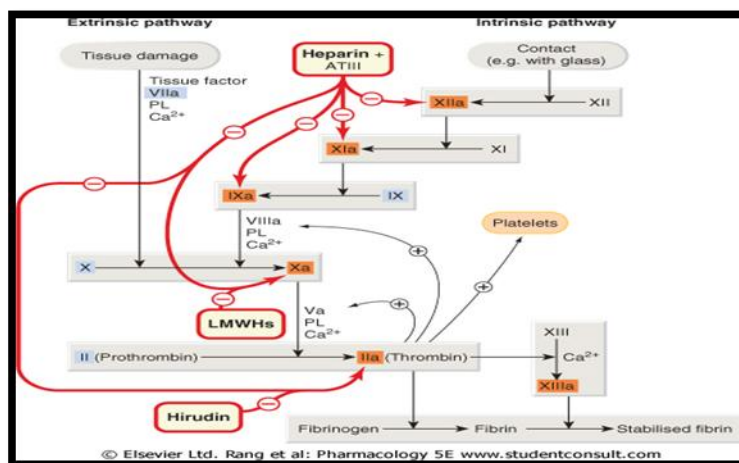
Extrinsic pathway

Intrinsic pathway

Tissue damage

Heparin + ATIII

Contact (e.g. with glass)

Tissue factor
VIIa
PL
$Ca^{2+}$

XIIa

XII

XIa

XI

IXa

IX

Platelets

VIIIa
PL
$Ca^{2+}$

X

Xa

LMWHs

Va
PL
$Ca^{2+}$

XIII

II (Prothrombin)

IIa (Thrombin)

$Ca^{2+}$

XIIIa

Hirudin

Fibrinogen

Fibrin

Stabilised fibrin

© Elsevier Ltd. Rang et al: Pharmacology 5E www.studentconsult.com